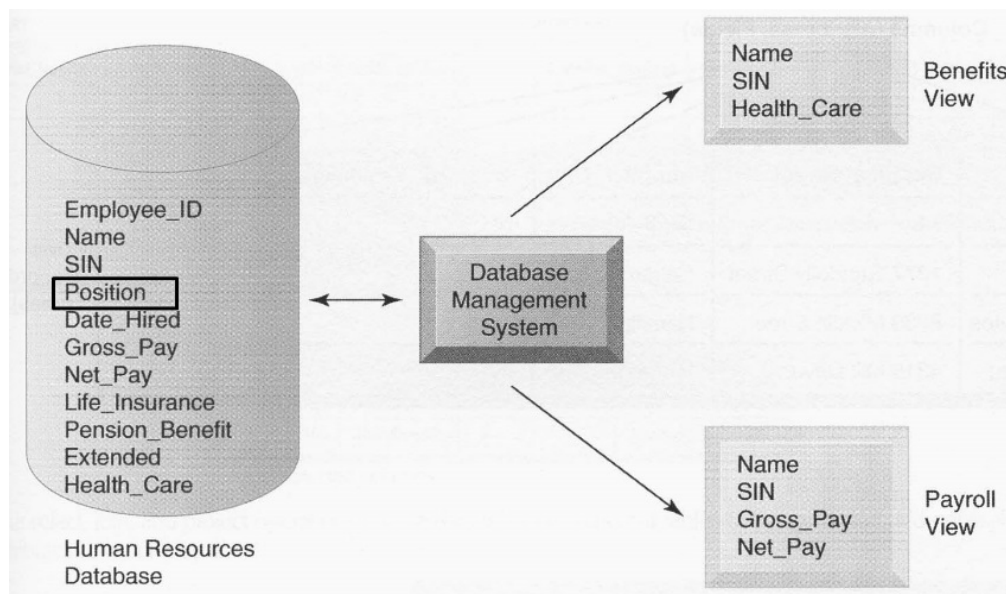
Employee_ID
Name
SIN
Position
Date_Hired
Gross_Pay
Net_Pay
Life_Insurance
Pension_Benefit
Extended
Health_Care

Human Resources
Database

Database
Management
System

Name
SIN
Health_Care

Benefits
View

Name
SIN
Gross_Pay
Net_Pay

Payroll
View